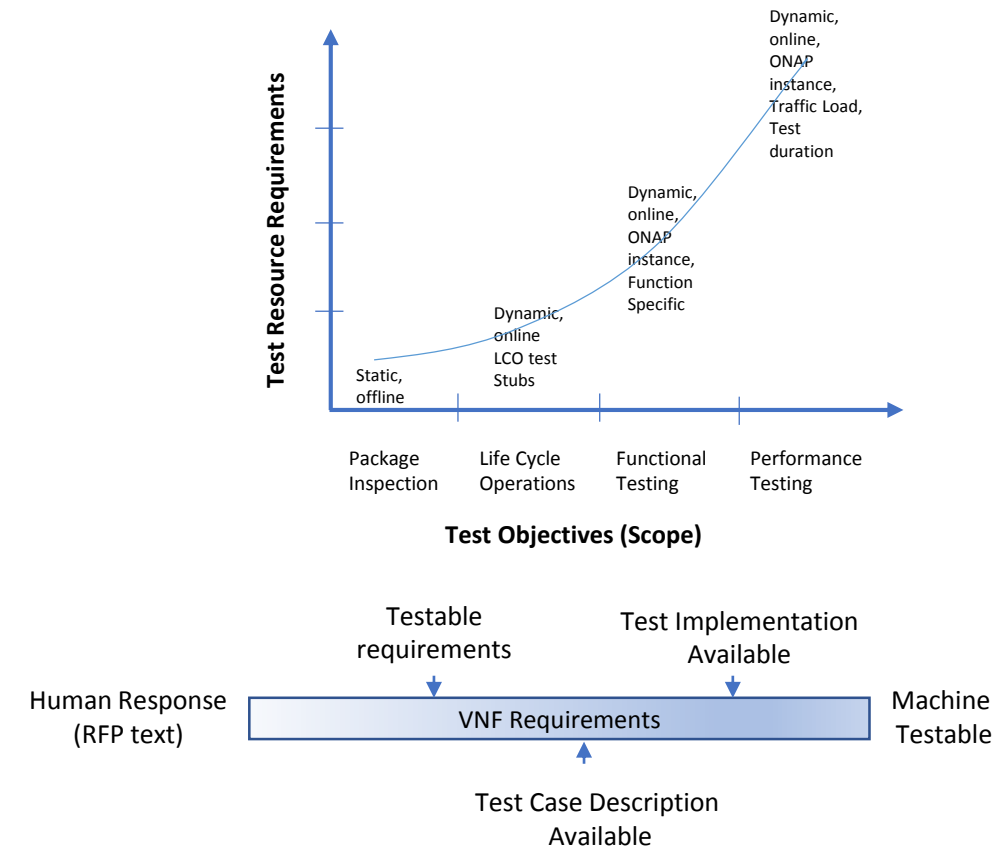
Test Resource Requirements

Dynamic, online, ONAP instance, Traffic Load, Test duration

Dynamic, online, ONAP instance, Function Specific

Dynamic, online LCO test Stubs

Static, offline

Package Inspection

Life Cycle Operations

Functional Testing

Performance Testing

Test Objectives (Scope)

Testable requirements

Test Implementation Available

Human Response (RFP text)

VNF Requirements

Machine Testable

Test Case Description Available